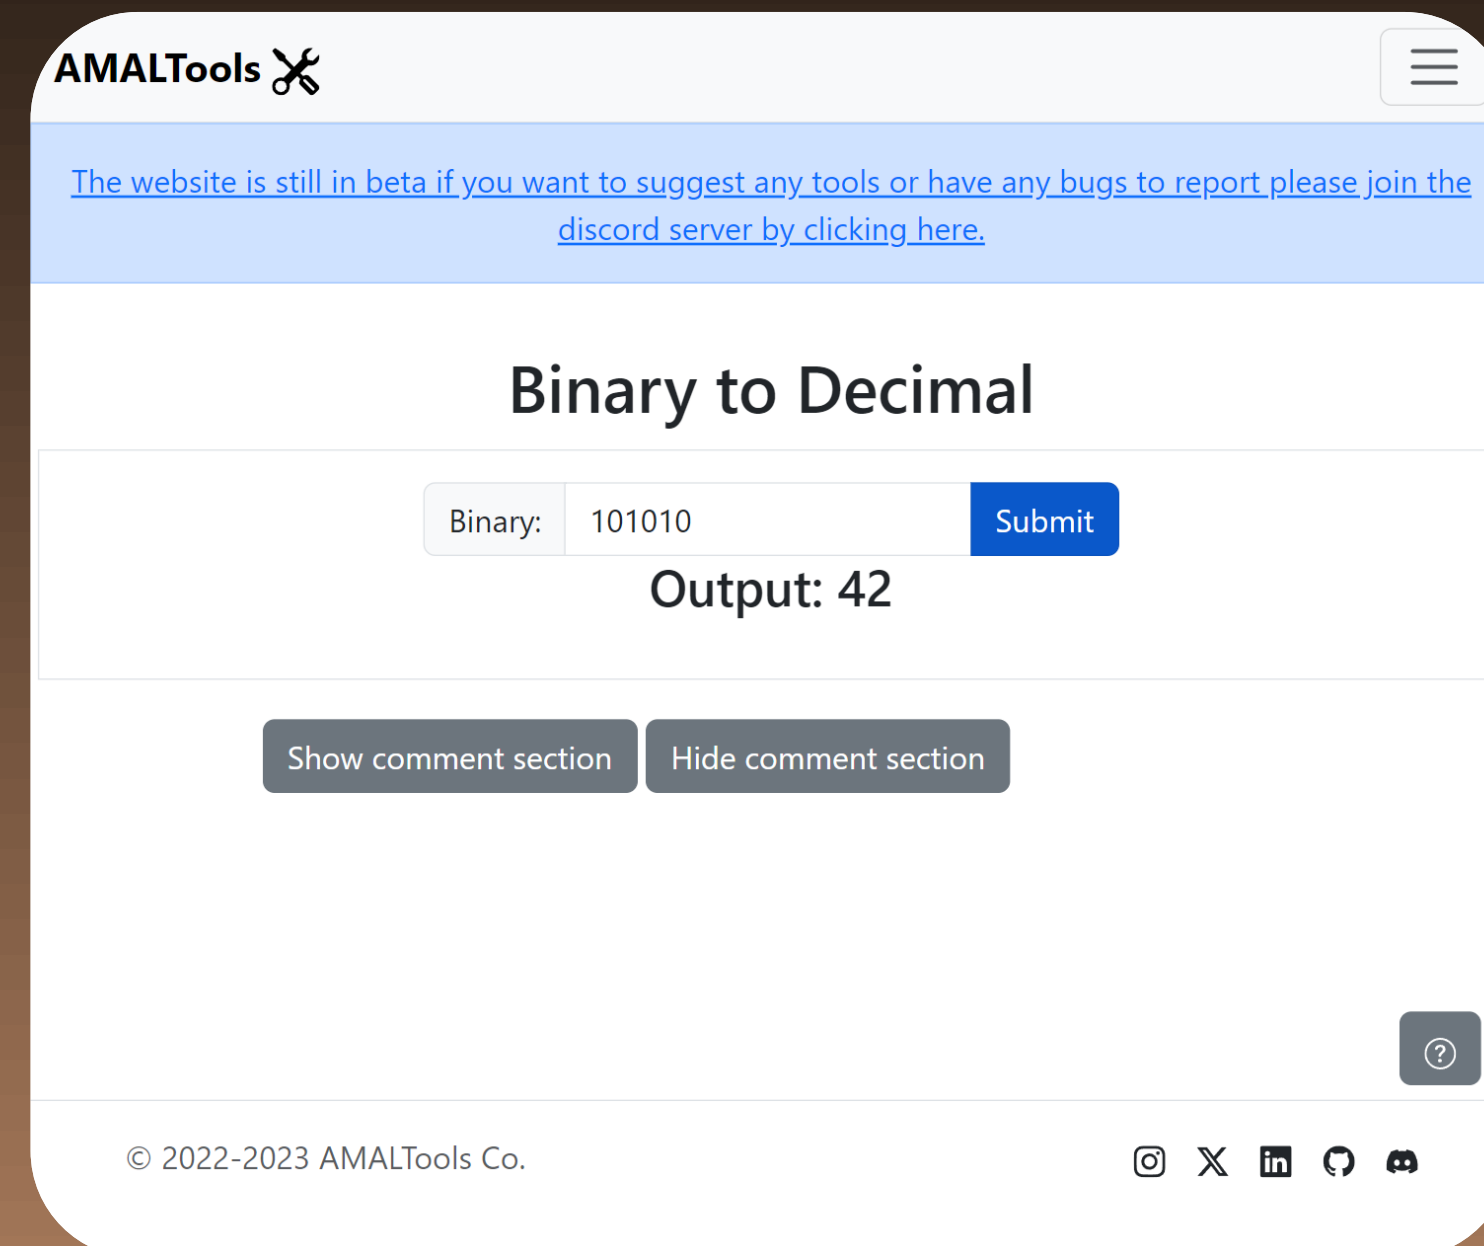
AMALTools

The website is still in beta if you want to suggest any tools or have any bugs to report please join the discord server by clicking here.

Binary to Decimal

Binary: 101010 Submit

Output: 42

Show comment section Hide comment section

?

© 2022-2023 AMALTools Co.